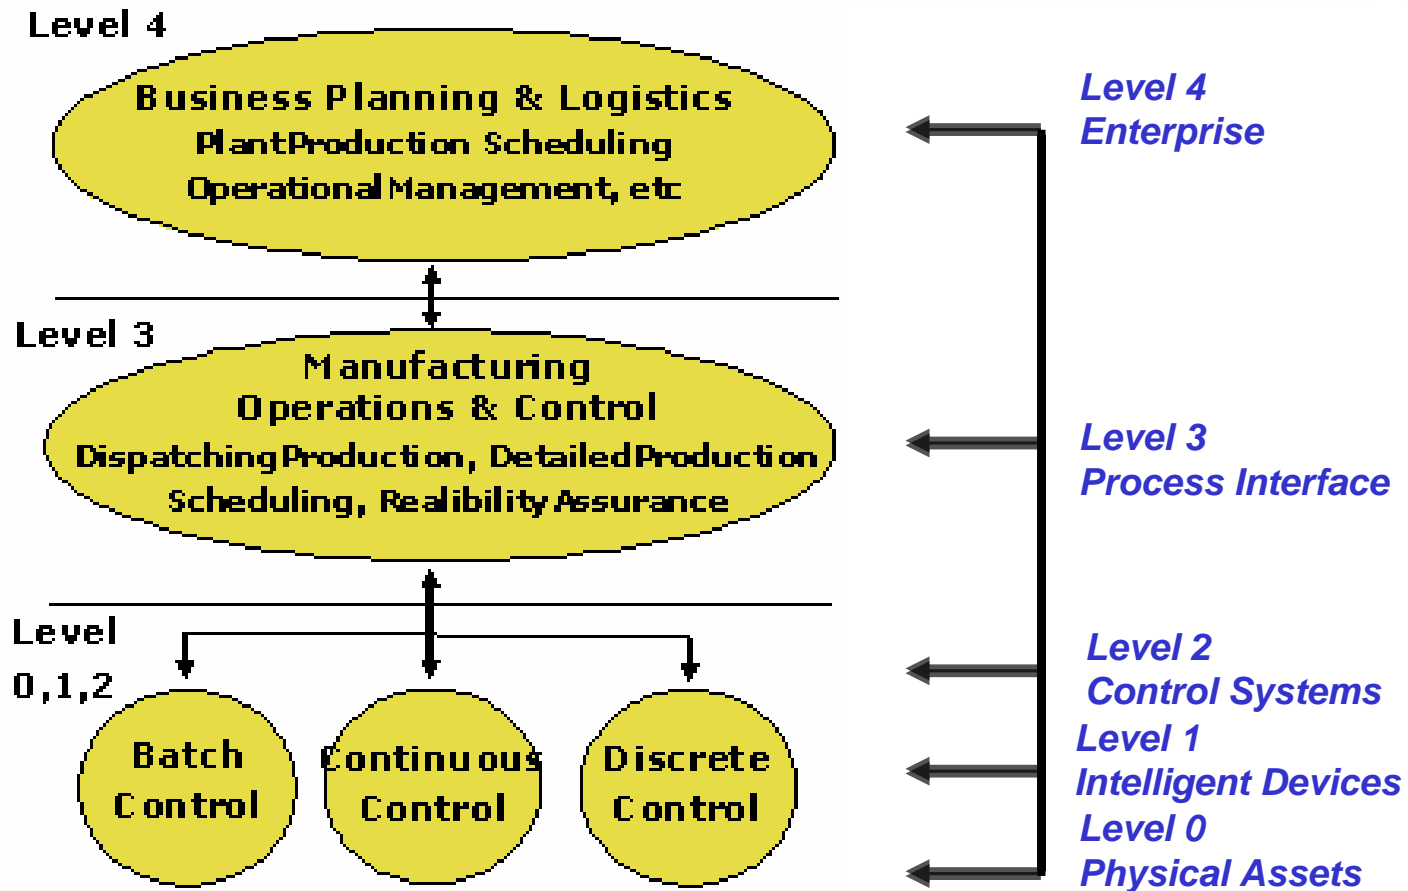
Level 4

Business Planning & Logistics
PlantProduction Scheduling
Operational Management, etc

Level 3

Manufacturing
Operations & Control
DispatchingProduction, DetailedProduction
Scheduling, Realibility Assurance

Level
0,1,2

Batch
Control

Continuous
Control

Discrete
Control

Level 4
Enterprise

Level 3
Process Interface

Level 2
Control Systems

Level 1
Intelligent Devices

Level 0
Physical Assets